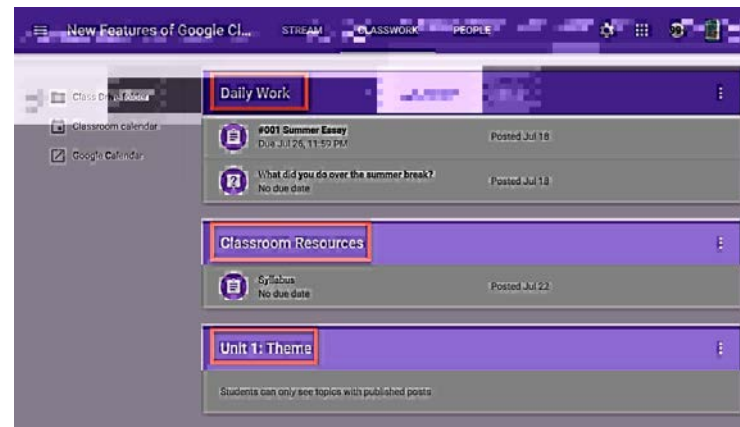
New Features of Google Cl...
STREAM
CLASSWORK
PEOPLE

Class Drive folder
Classroom calendar
Google Calendar

Daily Work

#001 Summer Essay
Due Jul 26, 11:59 PM
Posted Jul 18

What did you do over the summer break?
No due date
Posted Jul 18

Classroom Resources

Syllabus
No due date
Posted Jul 22

Unit 1: Theme

Students can only see topics with published posts